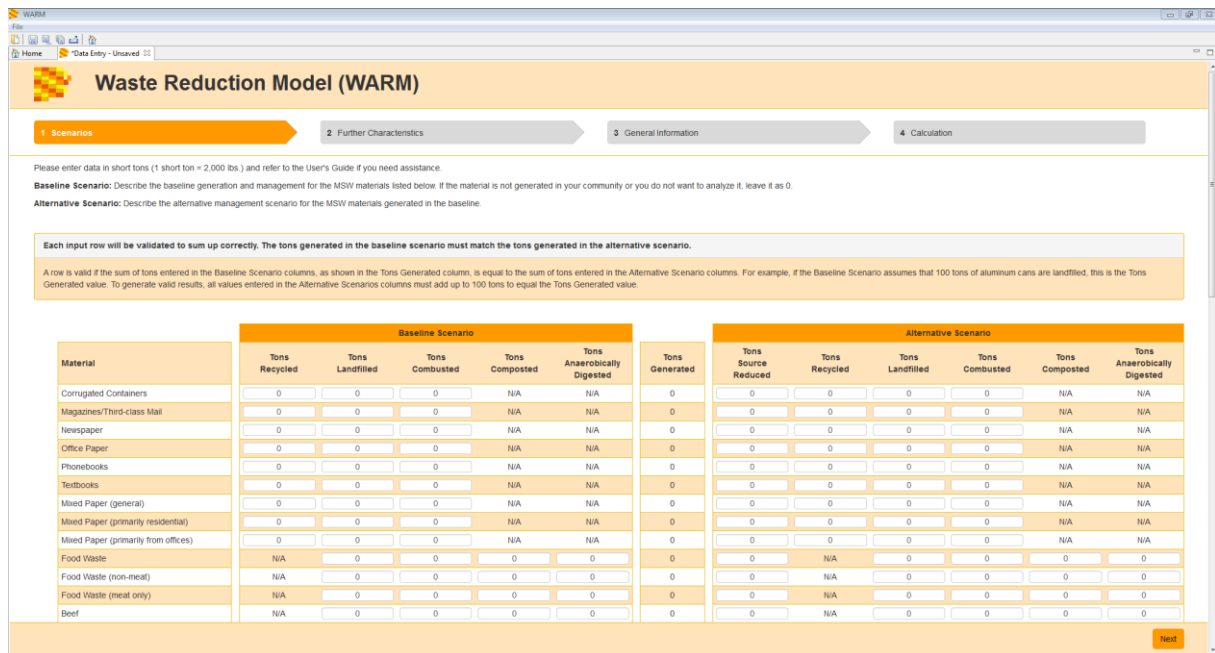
WARM

File

Home | *Data Entry - Unsaved

Waste Reduction Model (WARM)

1 Scenarios | 2 Further Characteristics | 3 General Information | 4 Calculation

Please enter data in short tons (1 short ton = 2,000 lbs.) and refer to the User's Guide if you need assistance.

**Baseline Scenario:** Describe the baseline generation and management for the MSW materials listed below. If the material is not generated in your community or you do not want to analyze it, leave it as 0.

**Alternative Scenario:** Describe the alternative management scenario for the MSW materials generated in the baseline.

**Each input row will be validated to sum up correctly. The tons generated in the baseline scenario must match the tons generated in the alternative scenario.**

A row is valid if the sum of tons entered in the Baseline Scenario columns, as shown in the Tons Generated column, is equal to the sum of tons entered in the Alternative Scenario columns. For example, if the Baseline Scenario assumes that 100 tons of aluminum cans are landfilled, this is the Tons Generated value. To generate valid results, all values entered in the Alternative Scenarios columns must add up to 100 tons to equal the Tons Generated value.

| Material | Baseline Scenario: Tons Recycled | Tons Landfilled | Tons Combusted | Tons Composted | Tons Anaerobically Digested | Tons Generated | Alternative Scenario: Tons Source Reduced | Tons Recycled | Tons Landfilled | Tons Combusted | Tons Composted | Tons Anaerobically Digested |
|---|---|---|---|---|---|---|---|---|---|---|---|---|
| Corrugated Containers | 0 | 0 | 0 | N/A | N/A | 0 | 0 | 0 | 0 | 0 | N/A | N/A |
| Magazines/Third-class Mail | 0 | 0 | 0 | N/A | N/A | 0 | 0 | 0 | 0 | 0 | N/A | N/A |
| Newspaper | 0 | 0 | 0 | N/A | N/A | 0 | 0 | 0 | 0 | 0 | N/A | N/A |
| Office Paper | 0 | 0 | 0 | N/A | N/A | 0 | 0 | 0 | 0 | 0 | N/A | N/A |
| Phonebooks | 0 | 0 | 0 | N/A | N/A | 0 | 0 | 0 | 0 | 0 | N/A | N/A |
| Textbooks | 0 | 0 | 0 | N/A | N/A | 0 | 0 | 0 | 0 | 0 | N/A | N/A |
| Mixed Paper (general) | 0 | 0 | 0 | N/A | N/A | 0 | 0 | 0 | 0 | 0 | N/A | N/A |
| Mixed Paper (primarily residential) | 0 | 0 | 0 | N/A | N/A | 0 | 0 | 0 | 0 | 0 | N/A | N/A |
| Mixed Paper (primarily from offices) | 0 | 0 | 0 | N/A | N/A | 0 | 0 | 0 | 0 | 0 | N/A | N/A |
| Food Waste | N/A | 0 | 0 | 0 | 0 | 0 | 0 | N/A | 0 | 0 | 0 | 0 |
| Food Waste (non-meat) | N/A | 0 | 0 | 0 | 0 | 0 | 0 | N/A | 0 | 0 | 0 | 0 |
| Food Waste (meat only) | N/A | 0 | 0 | 0 | 0 | 0 | 0 | N/A | 0 | 0 | 0 | 0 |
| Beef | N/A | 0 | 0 | 0 | 0 | 0 | 0 | N/A | 0 | 0 | 0 | 0 |

Next